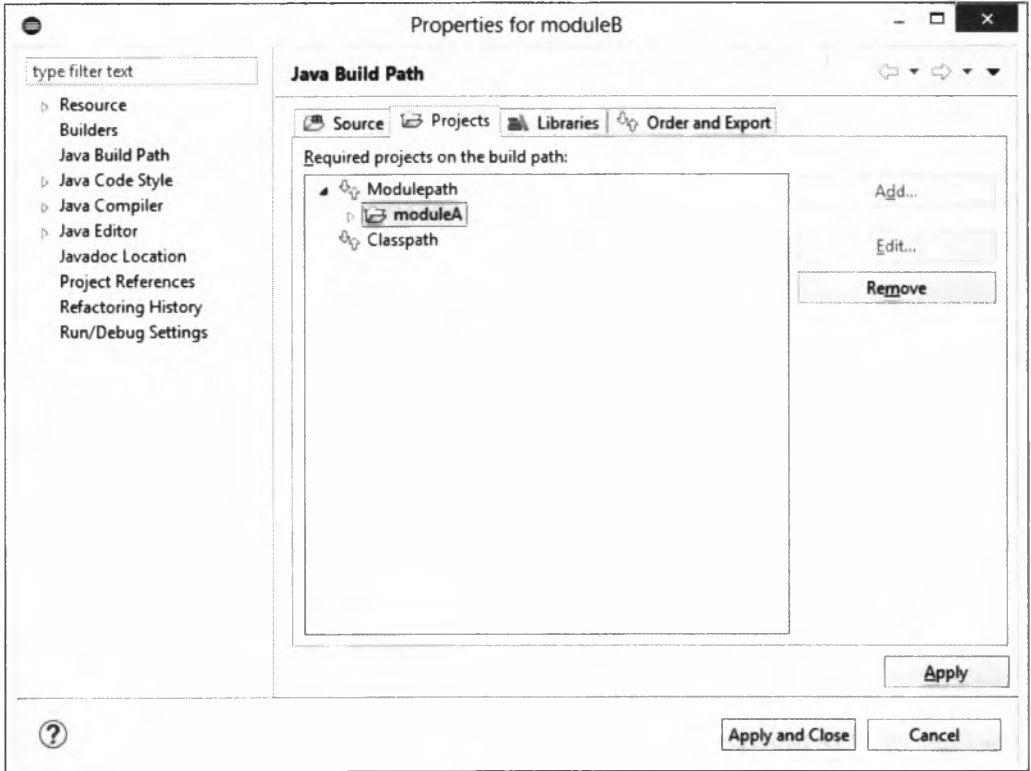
Properties for moduleB

type filter text

Resource
Builders
Java Build Path
Java Code Style
Java Compiler
Java Editor
Javadoc Location
Project References
Refactoring History
Run/Debug Settings

Java Build Path

Source | Projects | Libraries | Order and Export

Required projects on the build path:

Modulepath
moduleA
Classpath

Add...
Edit...
Remove

Apply

?

Apply and Close
Cancel